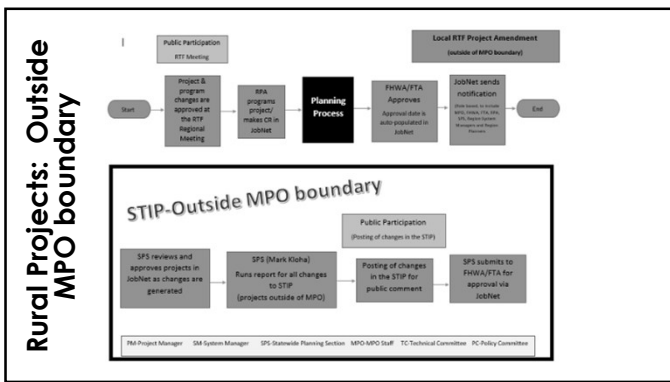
Rural Projects: Outside MPO boundary

Public Participation
RTF Meeting

Local RTF Project Amendment
(outside of MPO boundary)

Start

Project & program changes are approved at the RTF Regional Meeting

RPA programs project/ makes CR in JobNet

Planning Process

FHWA/FTA Approves
Approval date is auto-populated in JobNet

JobNet sends notification
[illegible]

End

STIP-Outside MPO boundary

Public Participation
(Posting of changes in the STIP)

SPS reviews and approves projects in JobNet as changes are generated

SPS (Mark Kloha)
Runs report for all changes to STIP
(projects outside of MPO)

Posting of changes in the STIP for public comment

SPS submits to FHWA/FTA for approval via JobNet

PM-Project Manager SM-System Manager SPS-Statewide Planning Section MPO-MPO Staff TC-Technical Committee PC-Policy Committee